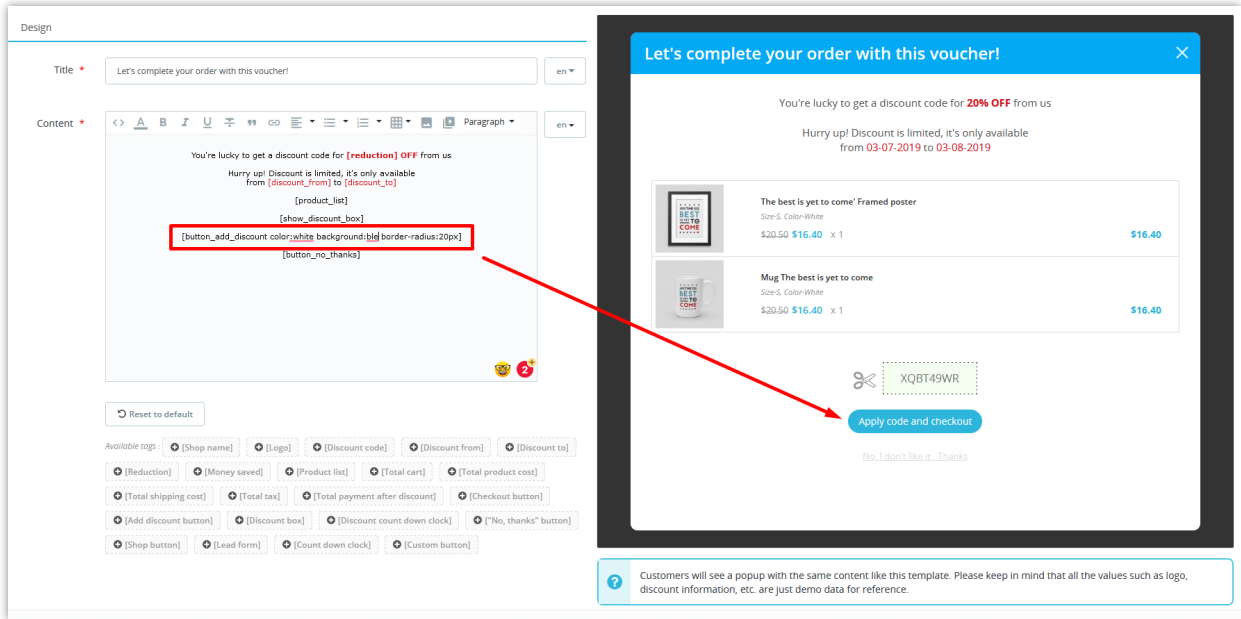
Design

Title *
Let's complete your order with this voucher!
en ▾

Content *
Paragraph ▾
en ▾

You're lucky to get a discount code for [reduction] OFF from us

Hurry up! Discount is limited, it's only available from [discount_from] to [discount_to]

[product_list]

[show_discount_box]

[button_add_discount color:white background:ble border-radius:20px]

[button_no_thanks]

2

Reset to default

Available tags : [Shop name] [Logo] [Discount code] [Discount from] [Discount to] [Reduction] [Money saved] [Product list] [Total cart] [Total product cost] [Total shipping cost] [Total tax] [Total payment after discount] [Checkout button] [Add discount button] [Discount box] [Discount count down clock] ["No, thanks" button] [Shop button] [Lead form] [Count down clock] [Custom button]

Let's complete your order with this voucher!

You're lucky to get a discount code for 20% OFF from us

Hurry up! Discount is limited, it's only available from 03-07-2019 to 03-08-2019

The best is yet to come' Framed poster
Size-S, Color-White
$20.50 $16.40 x 1
$16.40

Mug The best is yet to come
Size-S, Color-White
$20.50 $16.40 x 1
$16.40

XQBT49WR

Apply code and checkout

No, I don't like it . Thanks

Customers will see a popup with the same content like this template. Please keep in mind that all the values such as logo, discount information, etc. are just demo data for reference.